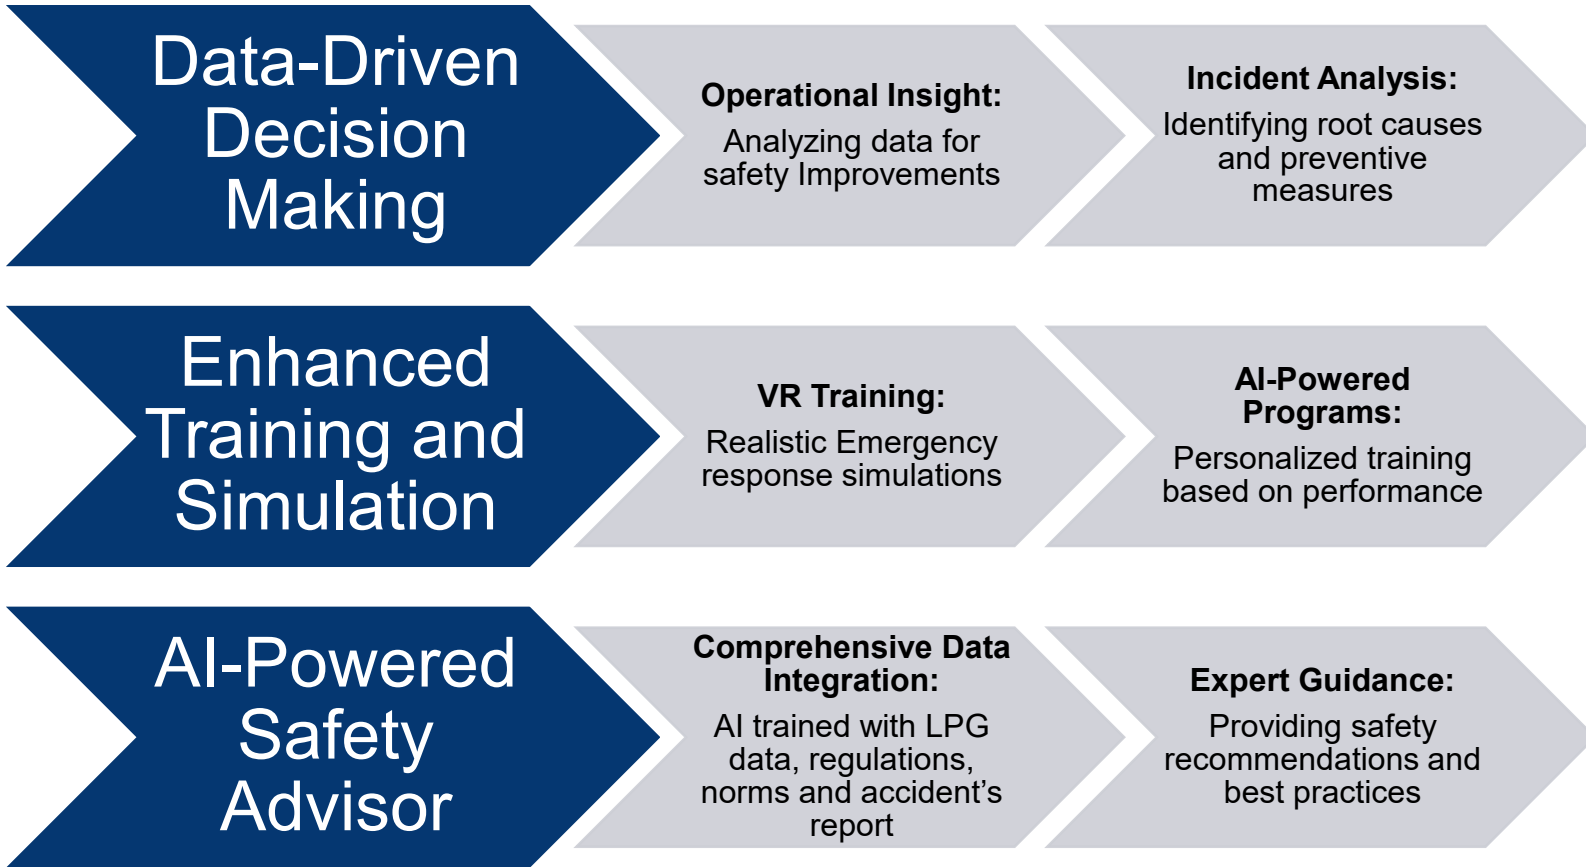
Data-Driven Decision Making

Operational Insight:
Analyzing data for safety Improvements

Incident Analysis:
Identifying root causes and preventive measures

Enhanced Training and Simulation

VR Training:
Realistic Emergency response simulations

AI-Powered Programs:
Personalized training based on performance

AI-Powered Safety Advisor

Comprehensive Data Integration:
AI trained with LPG data, regulations, norms and accident's report

Expert Guidance:
Providing safety recommendations and best practices